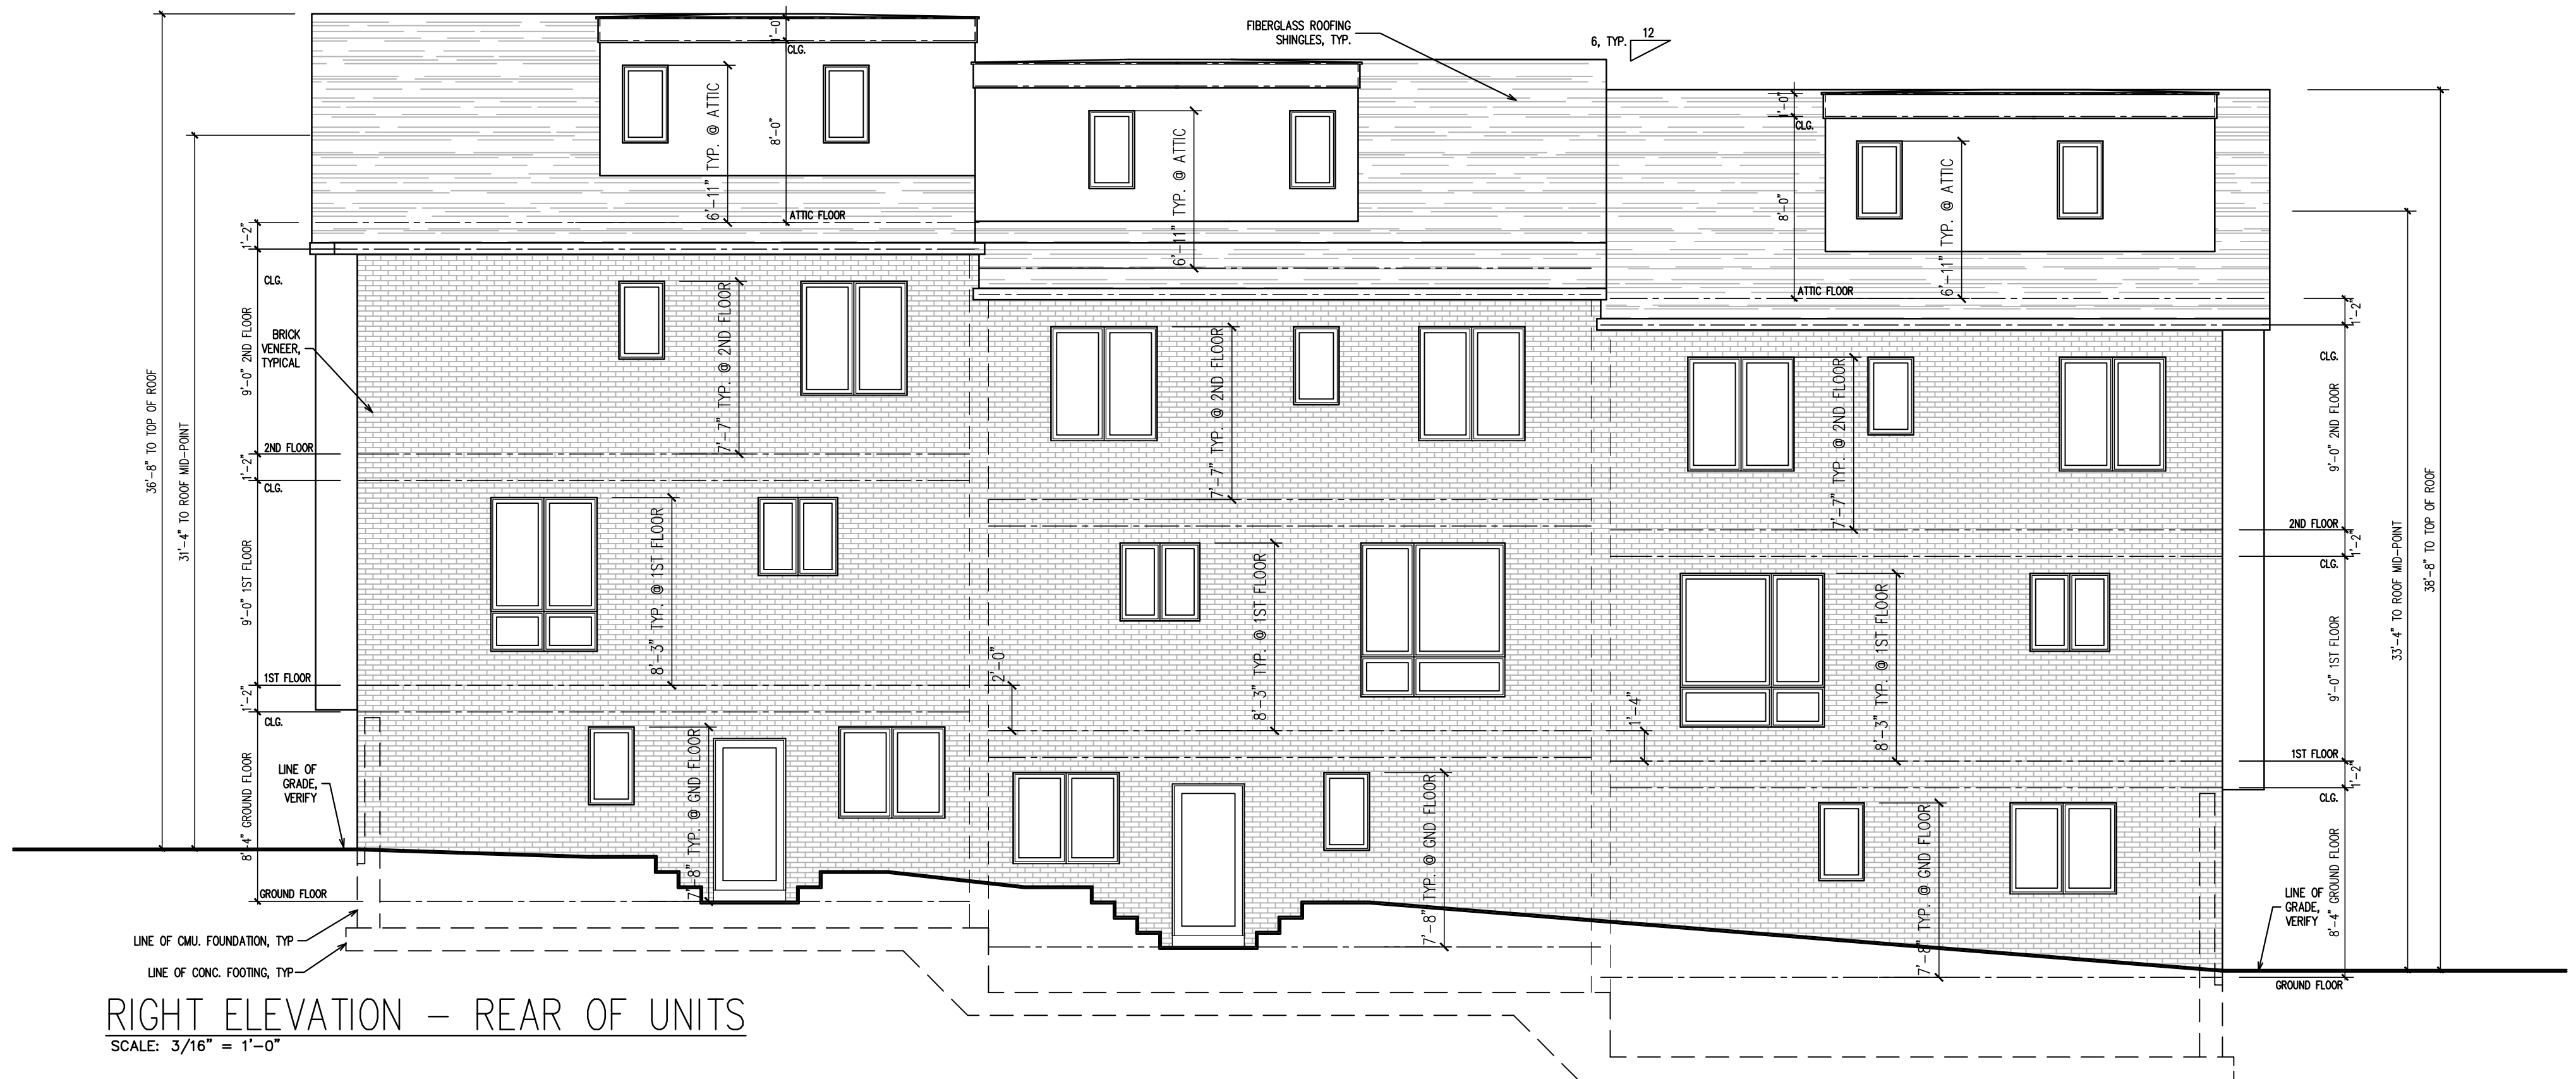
FIBERGLASS ROOFING SHINGLES, TYP.

6, TYP. 12

1'-0"
CLG.
8'-0"
6'-11" TYP. @ ATTIC
ATTIC FLOOR

6'-11" TYP. @ ATTIC

1'-0"
CLG.
8'-0"
6'-11" TYP. @ ATTIC
ATTIC FLOOR

36'-8" TO TOP OF ROOF
31'-4" TO ROOF MID-POINT

1'-2"
CLG.
9'-0" 2ND FLOOR
BRICK VENEER, TYPICAL
2ND FLOOR
1'-2"
CLG.
9'-0" 1ST FLOOR
1ST FLOOR
1'-2"
CLG.
8'-4" GROUND FLOOR
LINE OF GRADE, VERIFY
GROUND FLOOR

7'-7" TYP. @ 2ND FLOOR
8'-3" TYP. @ 1ST FLOOR
7'-8" TYP. @ GND FLOOR

7'-7" TYP. @ 2ND FLOOR
2'-0"
8'-3" TYP. @ 1ST FLOOR
7'-8" TYP. @ GND FLOOR

7'-7" TYP. @ 2ND FLOOR
1'-4"
8'-3" TYP. @ 1ST FLOOR
7'-8" TYP. @ GND FLOOR

1'-2"
CLG.
9'-0" 2ND FLOOR
2ND FLOOR
1'-2"
CLG.
9'-0" 1ST FLOOR
1ST FLOOR
1'-2"
CLG.
8'-4" GROUND FLOOR
LINE OF GRADE, VERIFY
GROUND FLOOR
33'-4" TO ROOF MID-POINT
38'-8" TO TOP OF ROOF

LINE OF CMU. FOUNDATION, TYP
LINE OF CONC. FOOTING, TYP

RIGHT ELEVATION – REAR OF UNITS
SCALE: 3/16" = 1'-0"